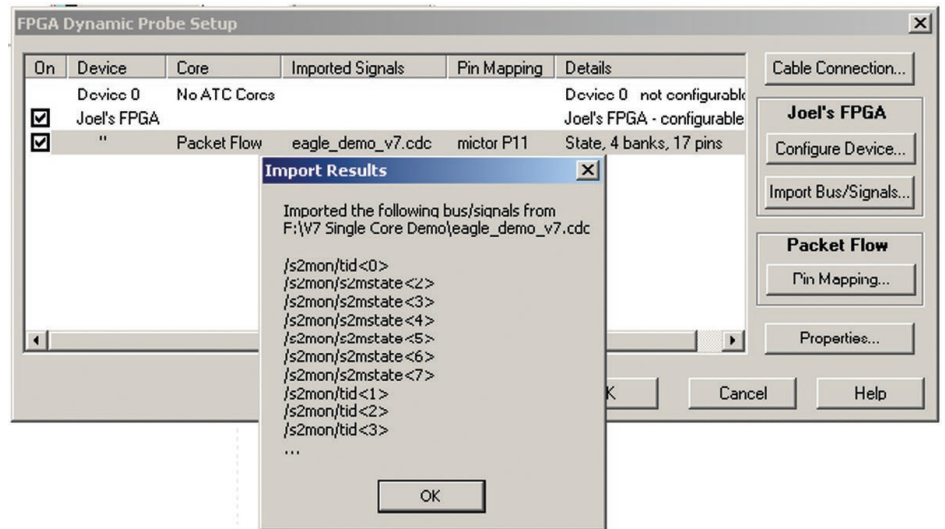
FPGA Dynamic Probe Setup

| On | Device | Core | Imported Signals | Pin Mapping | Details |
|---|---|---|---|---|---|
| | Device 0 | No ATC Cores | | | Device 0 not configurabl |
| ☑ | Joel's FPGA | | | | Joel's FPGA - configurable |
| ☑ | " | Packet Flow | eagle_demo_v7.cdc | mictor P11 | State, 4 banks, 17 pins |

Cable Connection...

Joel's FPGA

Configure Device...

Import Bus/Signals...

Packet Flow

Pin Mapping...

Properties...

K

Cancel

Help

Import Results

Imported the following bus/signals from F:\V7 Single Core Demo\eagle_demo_v7.cdc

/s2mon/tid<0>
/s2mon/s2mstate<2>
/s2mon/s2mstate<3>
/s2mon/s2mstate<4>
/s2mon/s2mstate<5>
/s2mon/s2mstate<6>
/s2mon/s2mstate<7>
/s2mon/tid<1>
/s2mon/tid<2>
/s2mon/tid<3>
...

OK